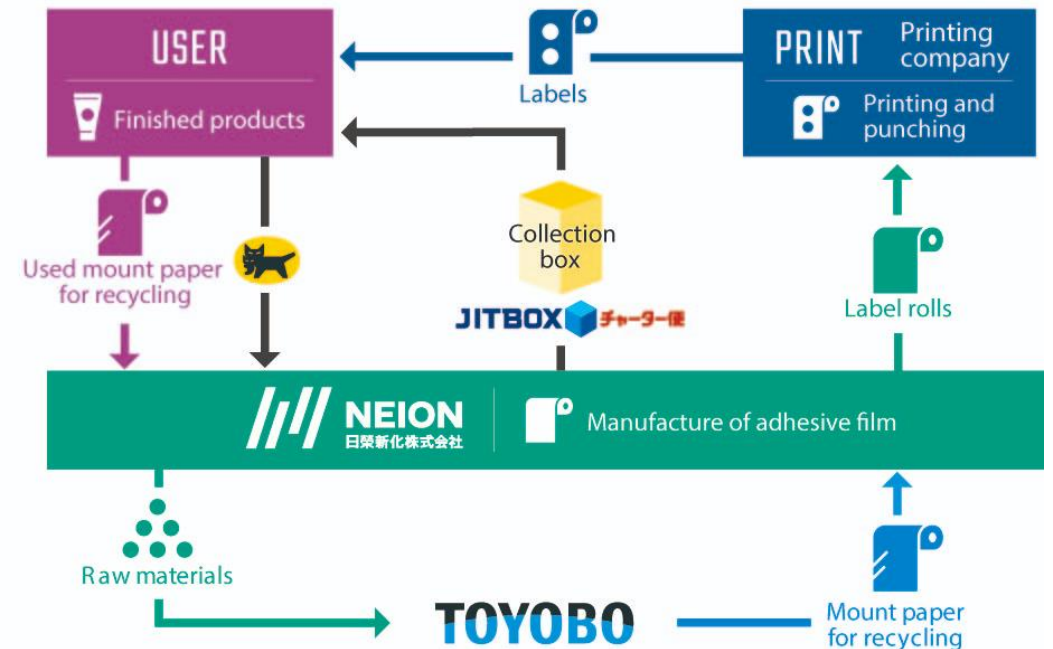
USER

Finished products

Labels

PRINT Printing company

Printing and punching

Used mount paper for recycling

Collection box

JITBOX チャーター便

Label rolls

NEION 日榮新化株式会社

Manufacture of adhesive film

Raw materials

TOYOBO

Mount paper for recycling